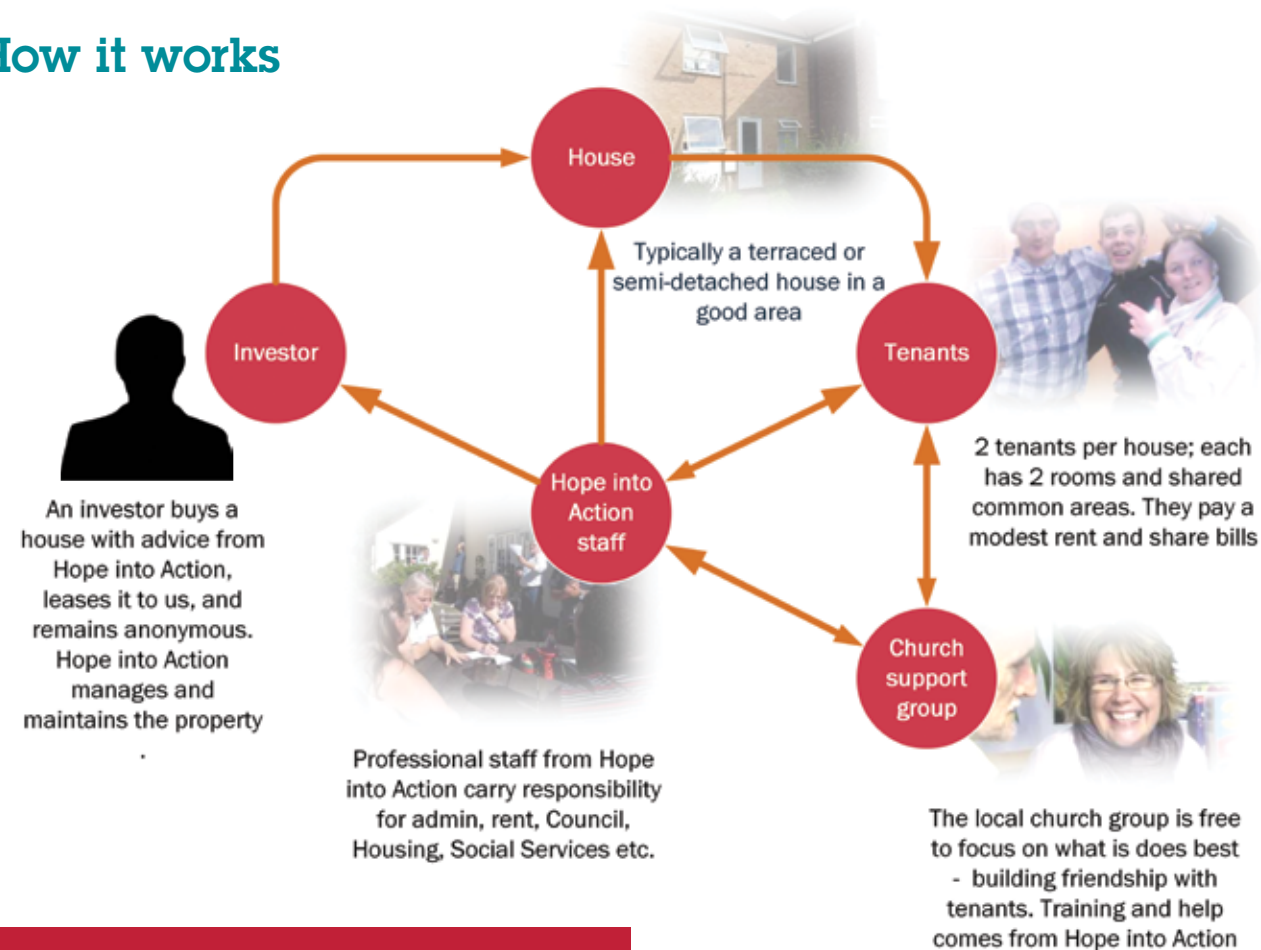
low it works

House

Typically a terraced or semi-detached house in a good area

Investor

Tenants

2 tenants per house; each has 2 rooms and shared common areas. They pay a modest rent and share bills

Hope into Action staff

An investor buys a house with advice from Hope into Action, leases it to us, and remains anonymous. Hope into Action manages and maintains the property

.

Church support group

Professional staff from Hope into Action carry responsibility for admin, rent, Council, Housing, Social Services etc.

The local church group is free to focus on what is does best - building friendship with tenants. Training and help comes from Hope into Action